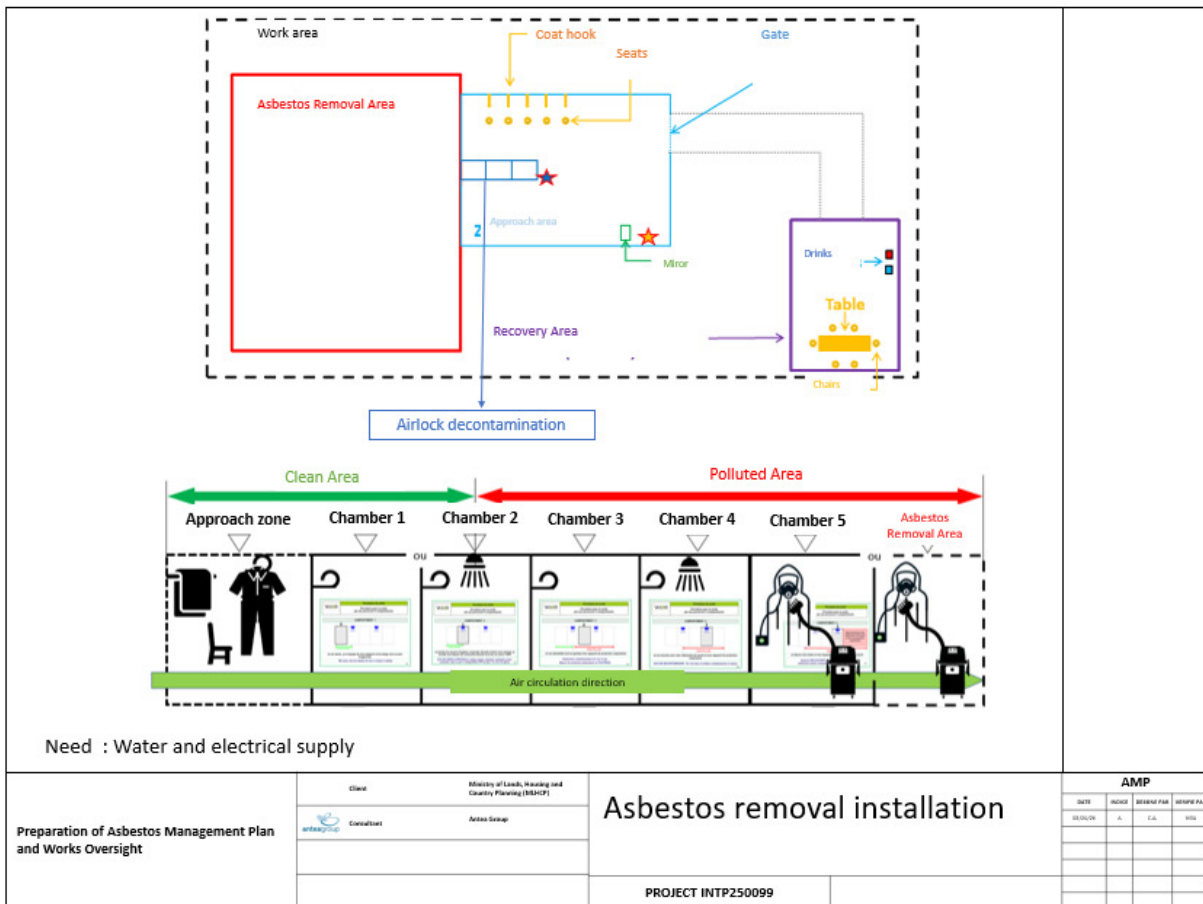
Work area

Coat hook

Seats

Gate

Asbestos Removal Area

Approach area

Z

Mirror

Drinks

Table

Recovery Area

Chairs

Airlock decontamination

Clean Area

Polluted Area

Approach zone

Chamber 1

Chamber 2

Chamber 3

Chamber 4

Chamber 5

Asbestos Removal Area

ou

ou

Air circulation direction

Need : Water and electrical supply

Preparation of Asbestos Management Plan and Works Oversight

Client

Ministry of Lands, Housing and Country Planning (MLHCP)

anteagroup

Consultant

Antea Group

Asbestos removal installation

PROJECT INTP250099

AMP

| DATE | INDICE | DESSINE PAR | VERIFIE PA |
|---|---|---|---|
| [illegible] | A | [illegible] | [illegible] |